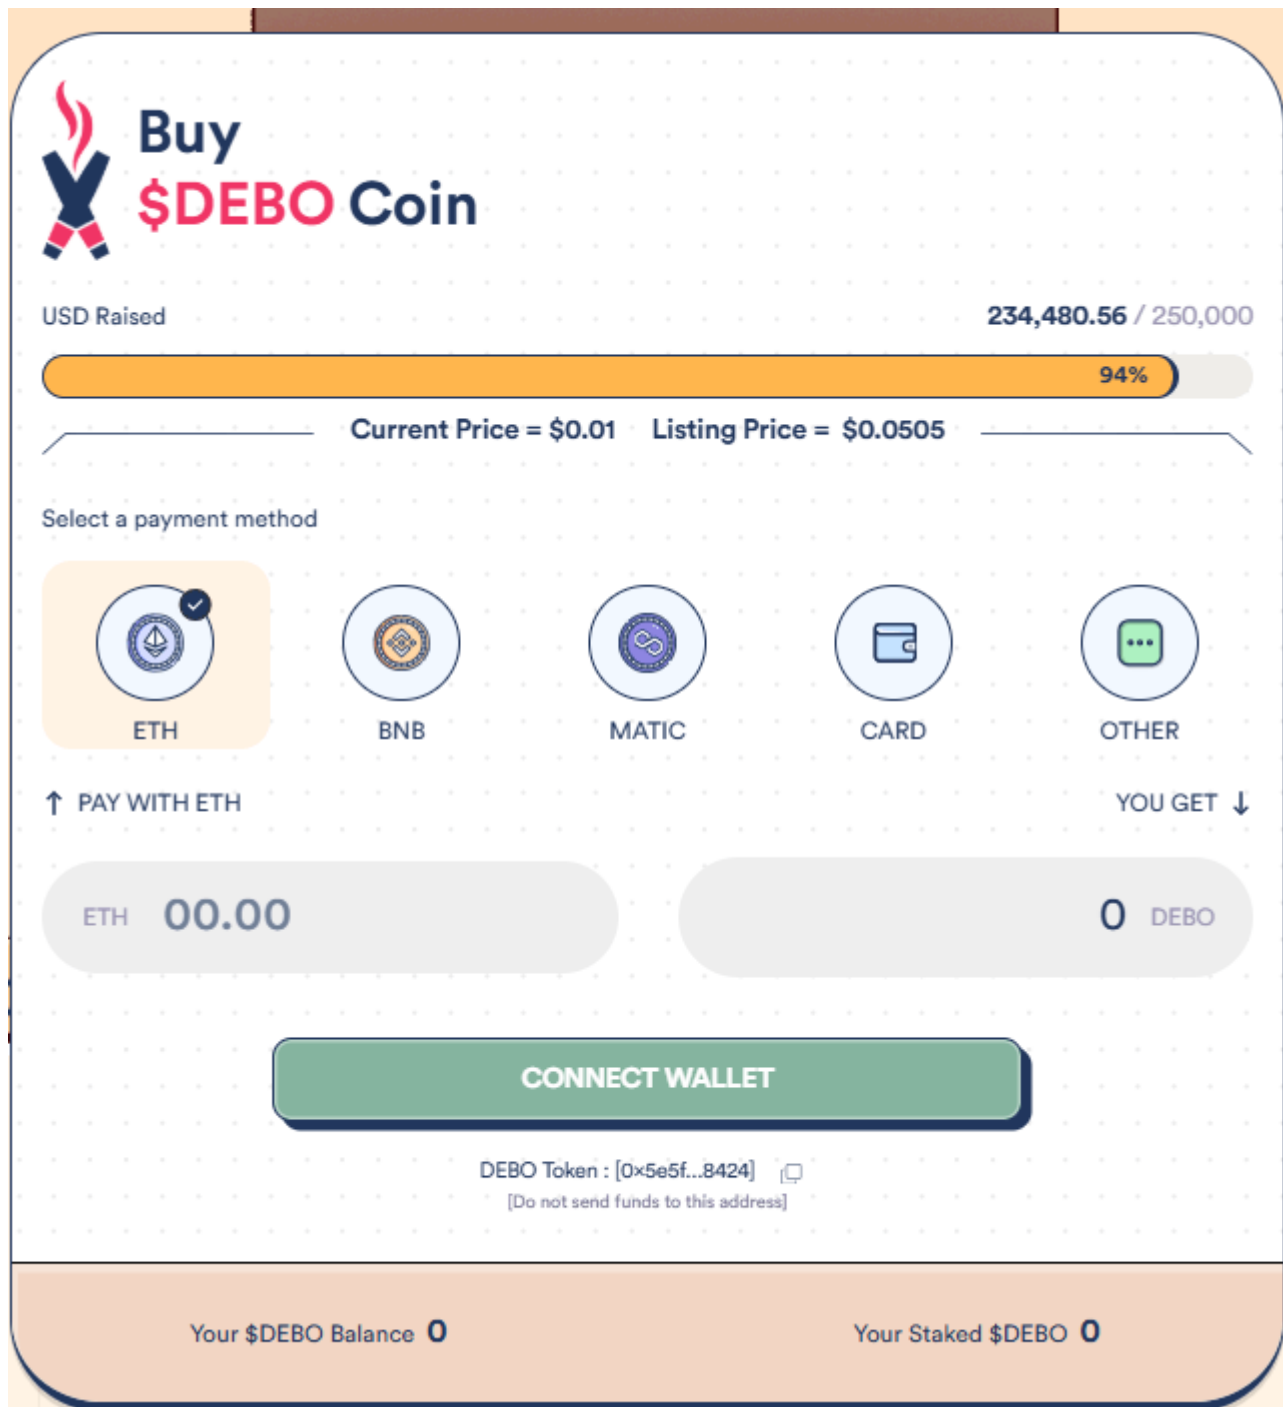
Buy
$DEBO Coin

USD Raised 234,480.56 / 250,000

94%

Current Price = $0.01 Listing Price = $0.0505

Select a payment method

ETH BNB MATIC CARD OTHER

PAY WITH ETH YOU GET

ETH 00.00

0 DEBO

CONNECT WALLET

DEBO Token : [0x5e5f...8424]
[Do not send funds to this address]

Your $DEBO Balance 0 Your Staked $DEBO 0